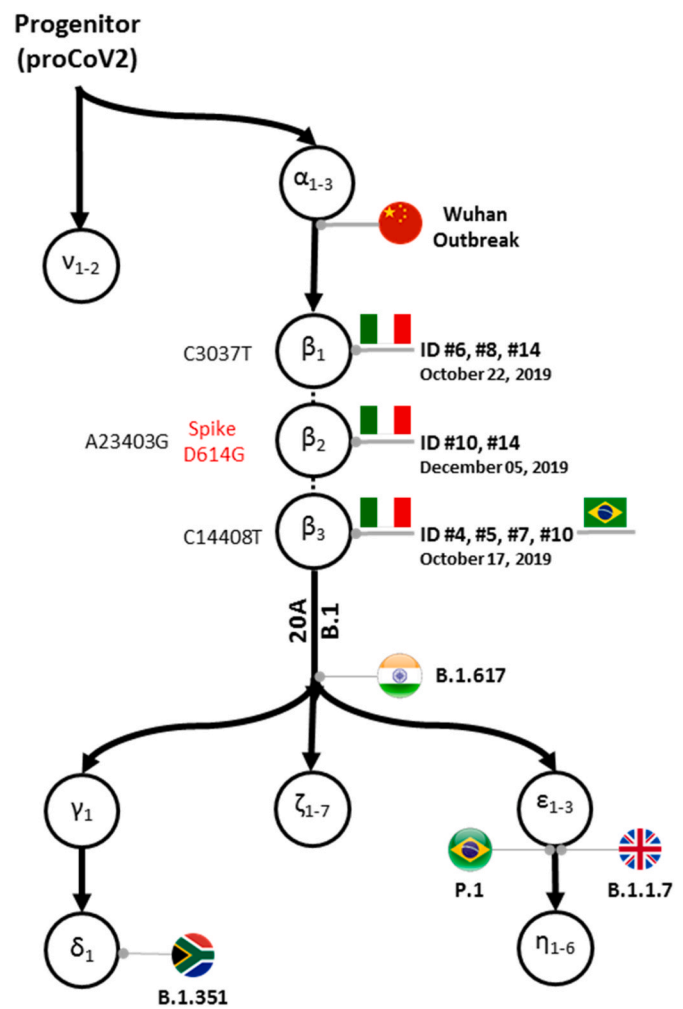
Progenitor (proCoV2)

$\alpha_{1-3}$

Wuhan Outbreak

$\nu_{1-2}$

C3037T

$\beta_1$

ID #6, #8, #14
October 22, 2019

A23403G

Spike D614G

$\beta_2$

ID #10, #14
December 05, 2019

C14408T

$\beta_3$

ID #4, #5, #7, #10
October 17, 2019

20A
B.1

B.1.617

$\gamma_1$

$\zeta_{1-7}$

$\varepsilon_{1-3}$

P.1

B.1.1.7

$\delta_1$

B.1.351

$\eta_{1-6}$